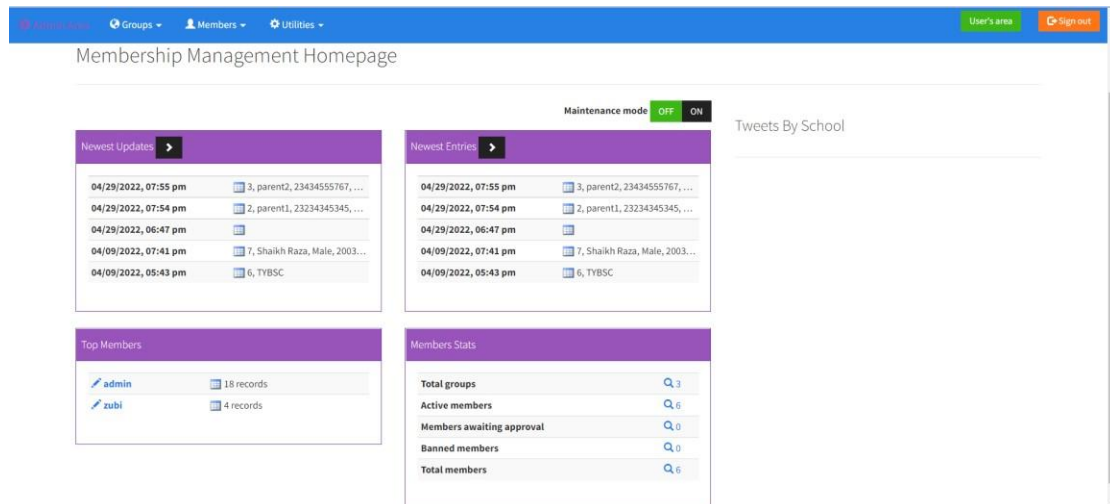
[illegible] Groups ▾ Members ▾ Utilities ▾ User's area Sign out

Membership Management Homepage

Maintenance mode OFF ON

Newest Updates

| | |
|---|---|
| 04/29/2022, 07:55 pm | 3, parent2, 23434555767, ... |
| 04/29/2022, 07:54 pm | 2, parent1, 23234345345, ... |
| 04/29/2022, 06:47 pm | |
| 04/09/2022, 07:41 pm | 7, Shaikh Raza, Male, 2003... |
| 04/09/2022, 05:43 pm | 6, TYBSC |

Newest Entries

| | |
|---|---|
| 04/29/2022, 07:55 pm | 3, parent2, 23434555767, ... |
| 04/29/2022, 07:54 pm | 2, parent1, 23234345345, ... |
| 04/29/2022, 06:47 pm | |
| 04/09/2022, 07:41 pm | 7, Shaikh Raza, Male, 2003... |
| 04/09/2022, 05:43 pm | 6, TYBSC |

Tweets By School

Top Members

| | |
|---|---|
| admin | 18 records |
| zubi | 4 records |

Members Stats

| | |
|---|---|
| Total groups | 3 |
| Active members | 6 |
| Members awaiting approval | 0 |
| Banned members | 0 |
| Total members | 6 |